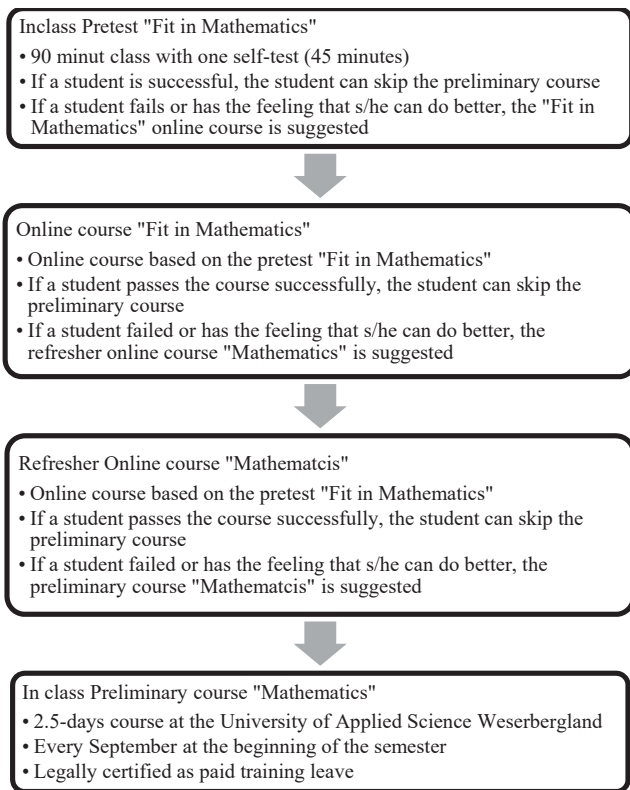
Inclass Pretest "Fit in Mathematics"

• 90 minut class with one self-test (45 minutes)
• If a student is successful, the student can skip the preliminary course
• If a student fails or has the feeling that s/he can do better, the "Fit in Mathematics" online course is suggested

Online course "Fit in Mathematics"

• Online course based on the pretest "Fit in Mathematics"
• If a student passes the course successfully, the student can skip the preliminary course
• If a student failed or has the feeling that s/he can do better, the refresher online course "Mathematics" is suggested

Refresher Online course "Mathematcis"

• Online course based on the pretest "Fit in Mathematics"
• If a student passes the course successfully, the student can skip the preliminary course
• If a student failed or has the feeling that s/he can do better, the preliminary course "Mathematcis" is suggested

In class Preliminary course "Mathematics"

• 2.5-days course at the University of Applied Science Weserbergland
• Every September at the beginning of the semester
• Legally certified as paid training leave